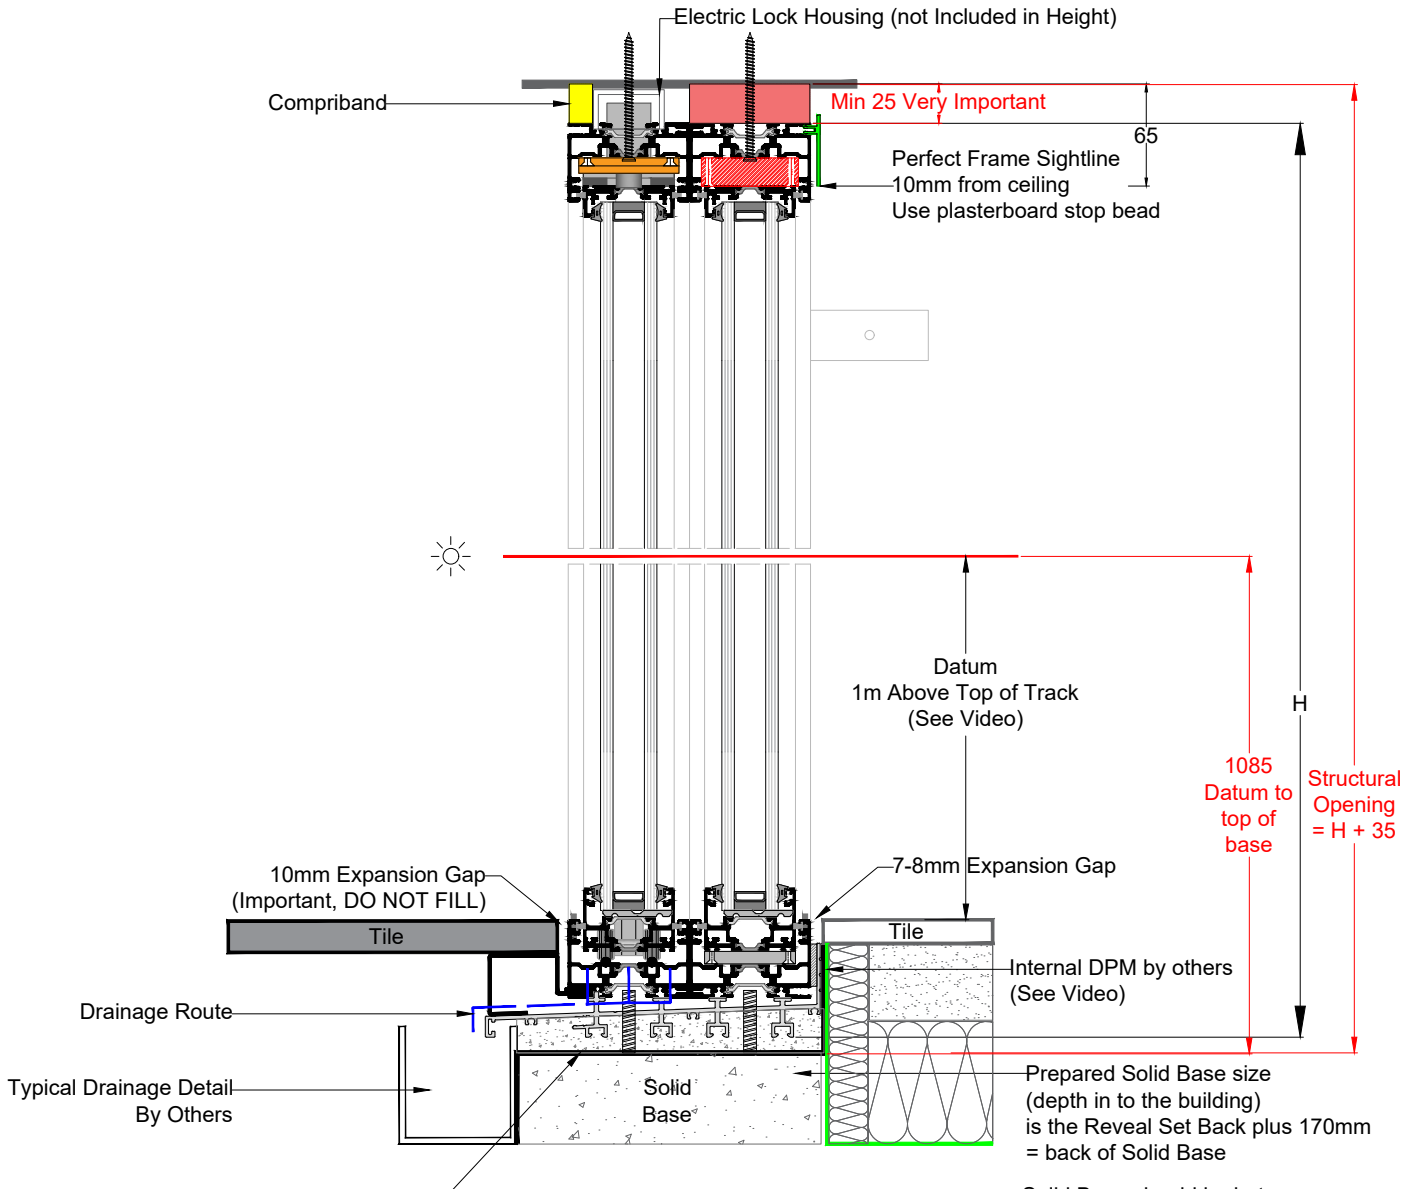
Electric Lock Housing (not Included in Height)

Compriband

Min 25 Very Important

65

Perfect Frame Sightline
10mm from ceiling
Use plasterboard stop bead

Datum
1m Above Top of Track
(See Video)

H

1085
Datum to
top of
base

Structural
Opening
= H + 35

10mm Expansion Gap
(Important, DO NOT FILL)

7-8mm Expansion Gap

Tile

Tile

Internal DPM by others
(See Video)

Drainage Route

Typical Drainage Detail
By Others

Solid
Base

Prepared Solid Base size
(depth in to the building)
is the Reveal Set Back plus 170mm
= back of Solid Base

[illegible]